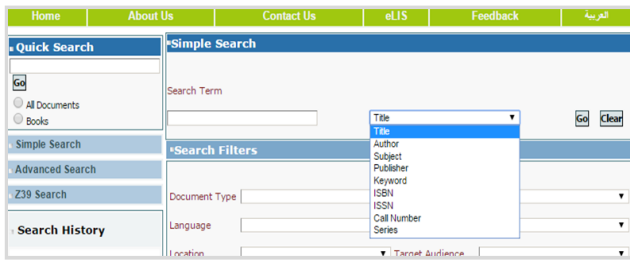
Home | About Us | Contact Us | eLIS | Feedback | العربية

Quick Search

Go

All Documents

Books

Simple Search

Advanced Search

Z39 Search

Search History

Simple Search

Search Term

Title

Go Clear

Title
Author
Subject
Publisher
Keyword
ISBN
ISSN
Call Number
Series

Search Filters

Document Type

Language

Location

Target Audience